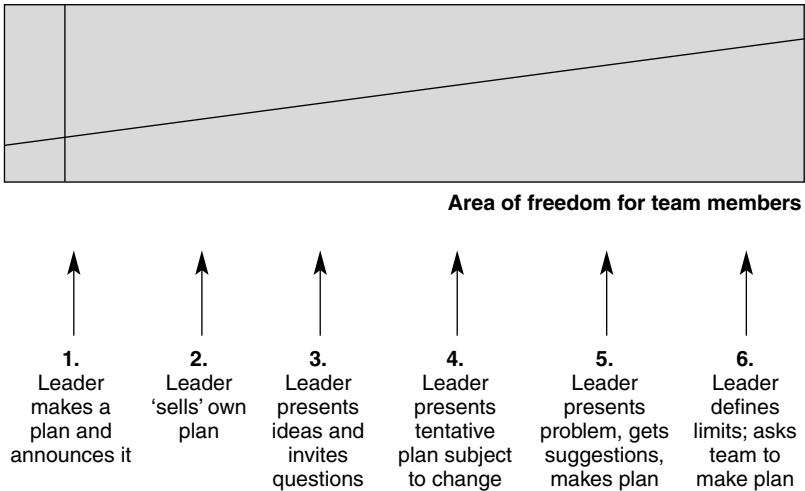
Area of freedom for team members

**1.** Leader makes a plan and announces it

**2.** Leader 'sells' own plan

**3.** Leader presents ideas and invites questions

**4.** Leader presents tentative plan subject to change

**5.** Leader presents problem, gets suggestions, makes plan

**6.** Leader defines limits; asks team to make plan